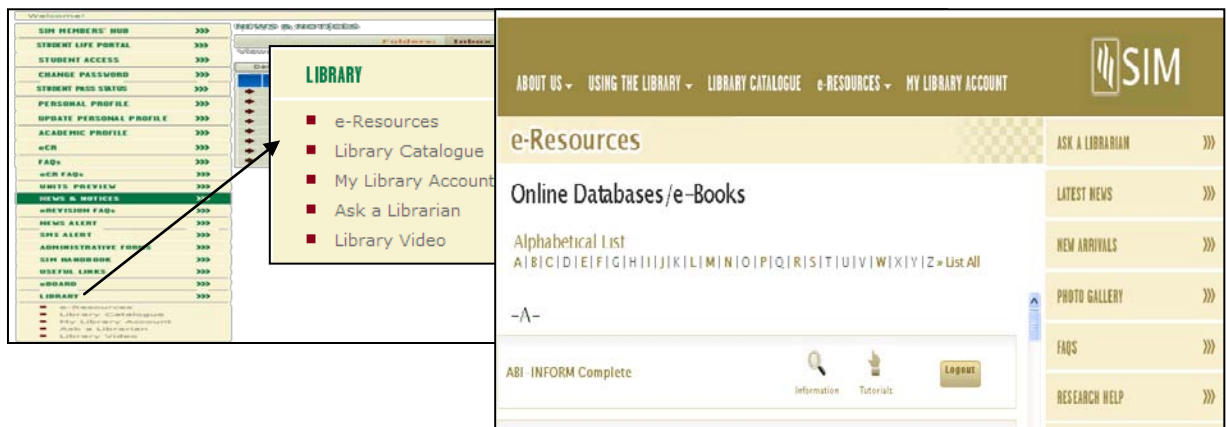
Welcome!

SIM MEMBERS' HUB »»
STUDENT LIFE PORTAL »»
STUDENT ACCESS »»
CHANGE PASSWORD »»
STUDENT PASS STATUS »»
PERSONAL PROFILE »»
UPDATE PERSONAL PROFILE »»
ACADEMIC PROFILE »»
eCR »»
FAQs »»
eCR FAQs »»
UNITS PREVIEW »»
NEWS & NOTICES »»
eREVISION FAQs »»
NEWS ALERT »»
SMS ALERT »»
ADMINISTRATIVE FORMS »»
SIM HANDBOOK »»
USEFUL LINKS »»
eBOARD »»
LIBRARY »»
e-Resources
Library Catalogue
My Library Account
Ask a Librarian
Library Video

NEWS & NOTICES
Folders: Inbox

LIBRARY
e-Resources
Library Catalogue
My Library Account
Ask a Librarian
Library Video

ABOUT US ▾ USING THE LIBRARY ▾ LIBRARY CATALOGUE e-RESOURCES ▾ MY LIBRARY ACCOUNT

SIM

e-Resources

Online Databases/e-Books

Alphabetical List
A|B|C|D|E|F|G|H|I|J|K|L|M|N|O|P|Q|R|S|T|U|V|W|X|Y|Z » List All

-A-

ABI-INFORM Complete
Information Tutorials Logout

ASK A LIBRARIAN »
LATEST NEWS »
NEW ARRIVALS »
PHOTO GALLERY »
FAQS »
RESEARCH HELP »